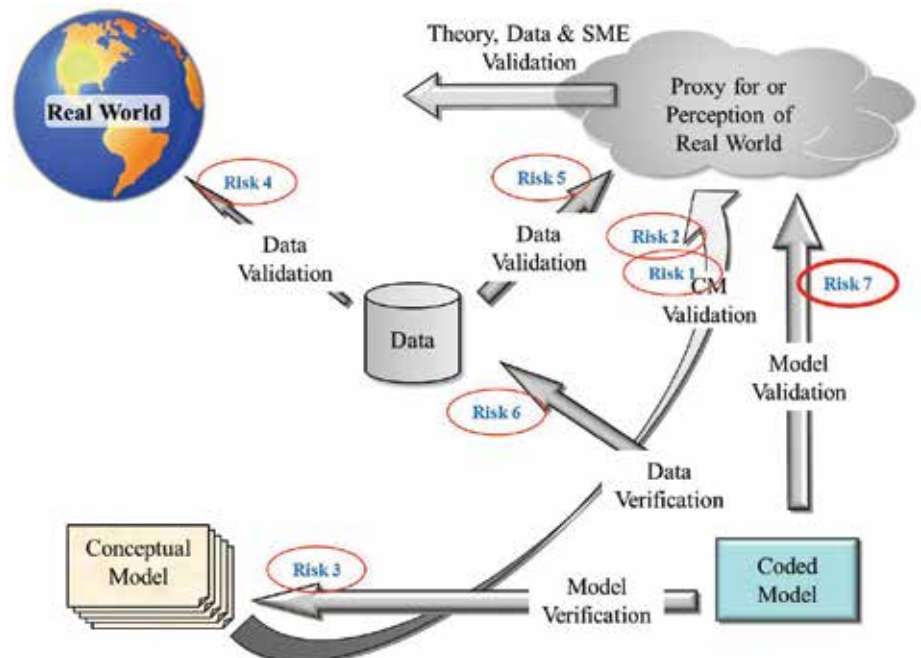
Real World

Theory, Data & SME Validation

Proxy for or Perception of Real World

Risk 4

Risk 5

Data Validation

Data Validation

Risk 2

Risk 1

CM Validation

Risk 7

Data

Model Validation

Risk 6

Data Verification

Conceptual Model

Risk 3

Model Verification

Coded Model